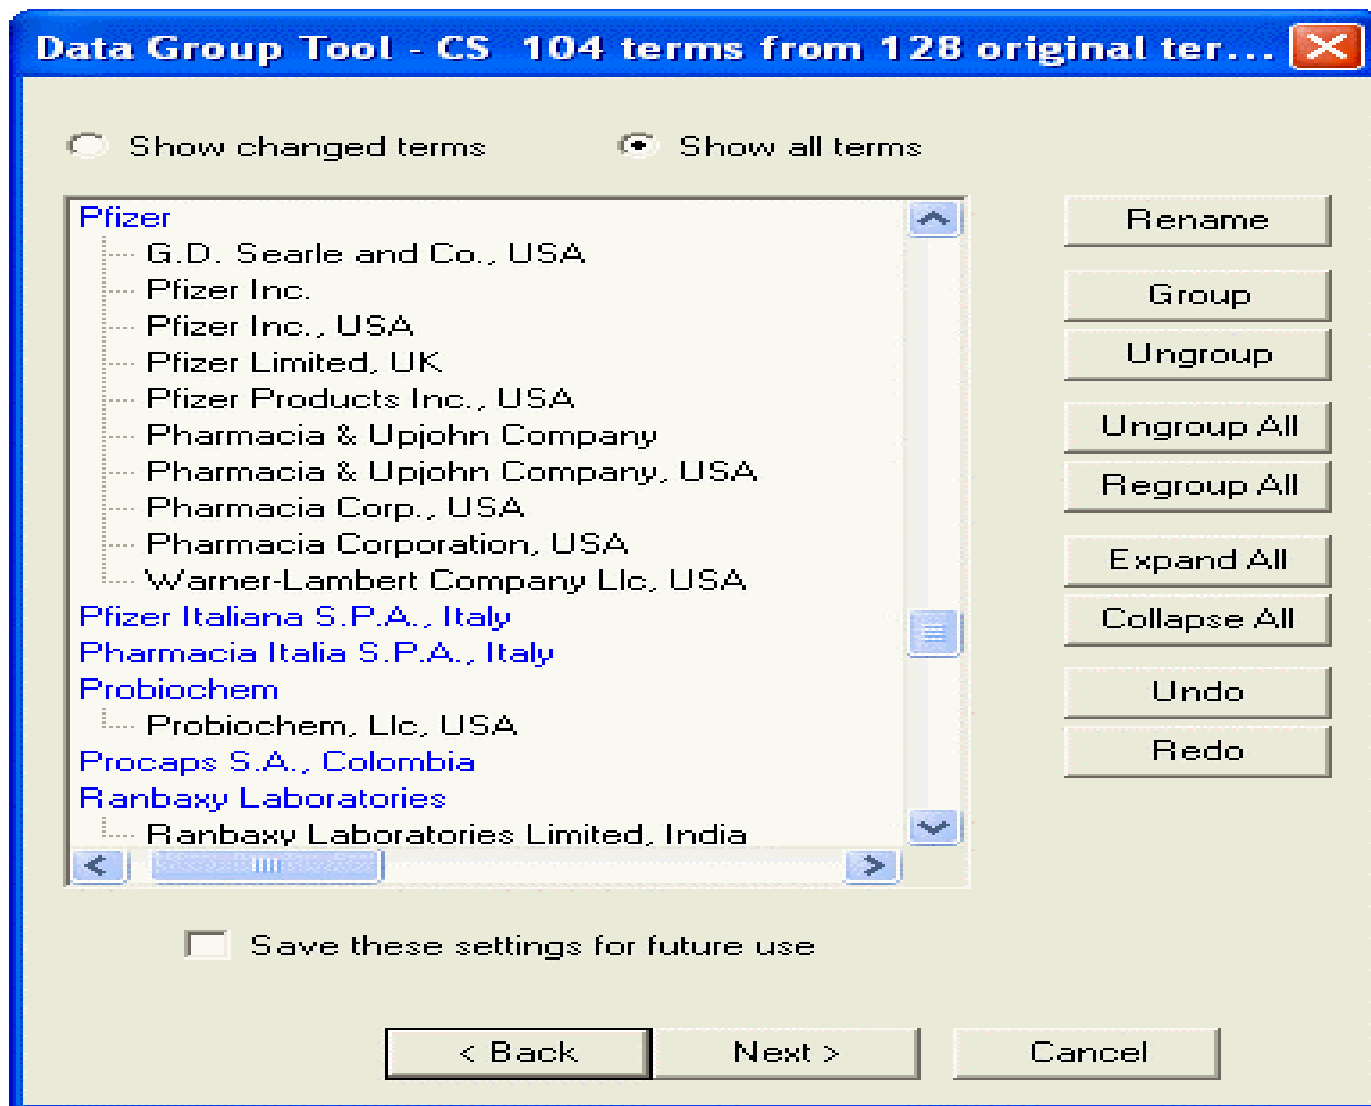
Data Group Tool - CS 104 terms from 128 original ter...

Show changed terms

Show all terms

Pfizer
G.D. Searle and Co., USA
Pfizer Inc.
Pfizer Inc., USA
Pfizer Limited, UK
Pfizer Products Inc., USA
Pharmacia & Upjohn Company
Pharmacia & Upjohn Company, USA
Pharmacia Corp., USA
Pharmacia Corporation, USA
Warner-Lambert Company Llc, USA
Pfizer Italiana S.P.A., Italy
Pharmacia Italia S.P.A., Italy
Probiochem
Probiochem, Llc, USA
Procaps S.A., Colombia
Ranbaxy Laboratories
Ranbaxy Laboratories Limited, India

Rename
Group
Ungroup
Ungroup All
Regroup All
Expand All
Collapse All
Undo
Redo

Save these settings for future use

< Back
Next >
Cancel